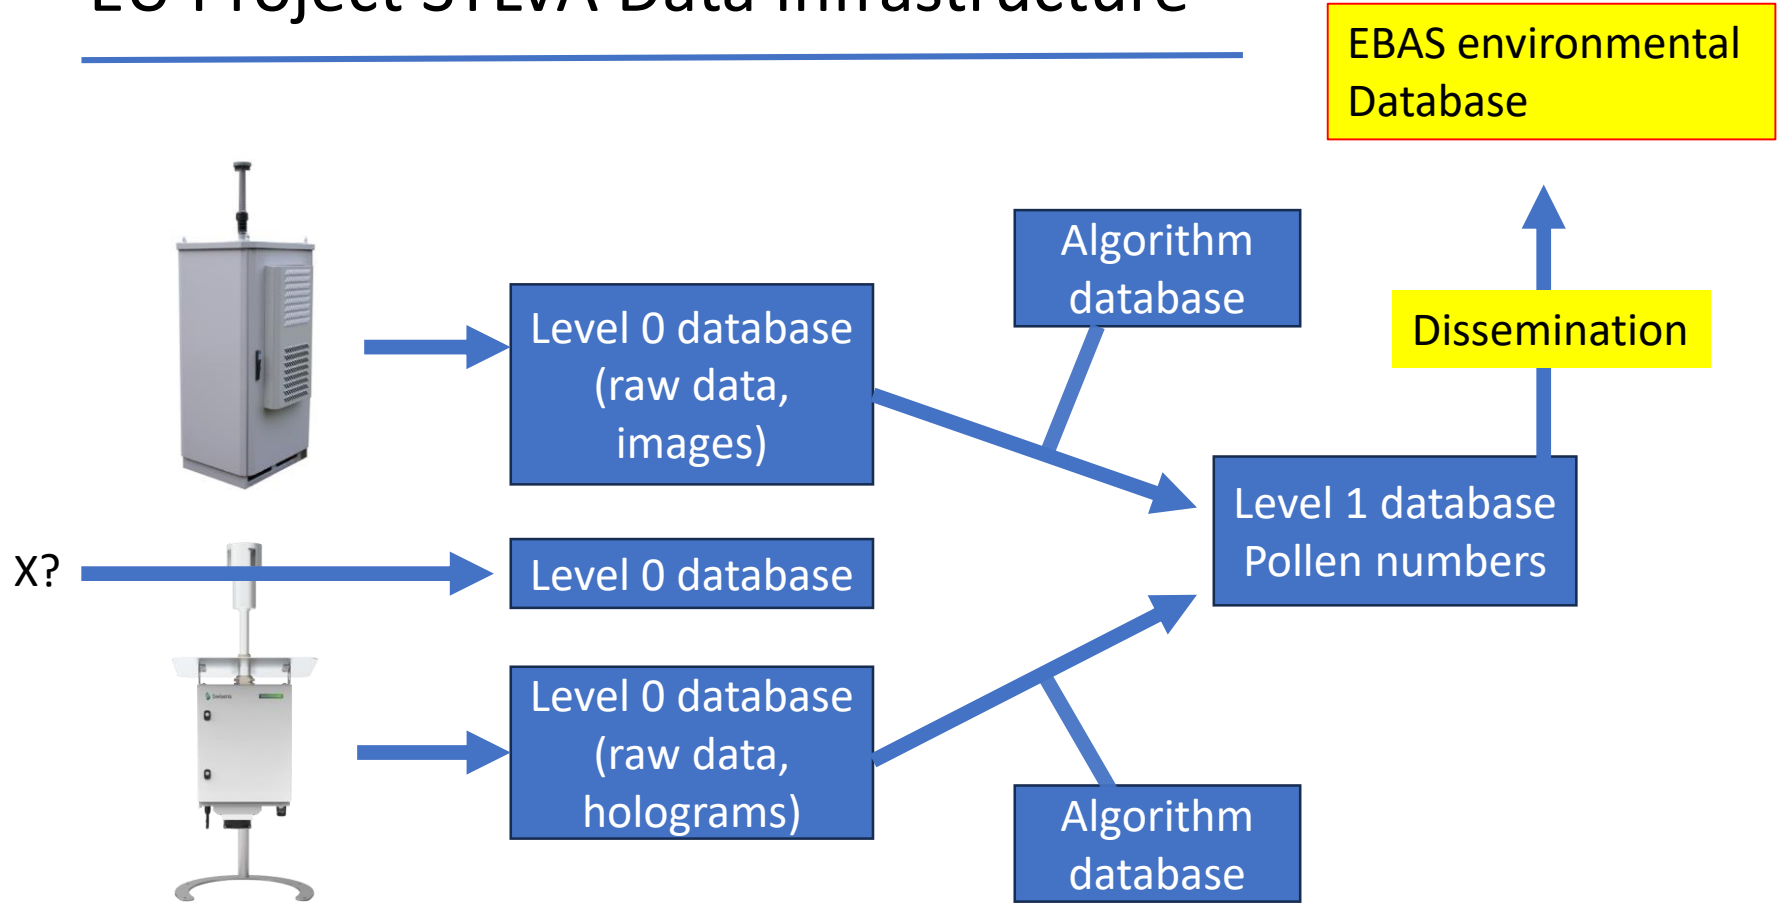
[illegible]

EBAS environmental Database

Algorithm database

Dissemination

Level 0 database (raw data, images)

Level 1 database Pollen numbers

X?

Level 0 database

Level 0 database (raw data, holograms)

Algorithm database